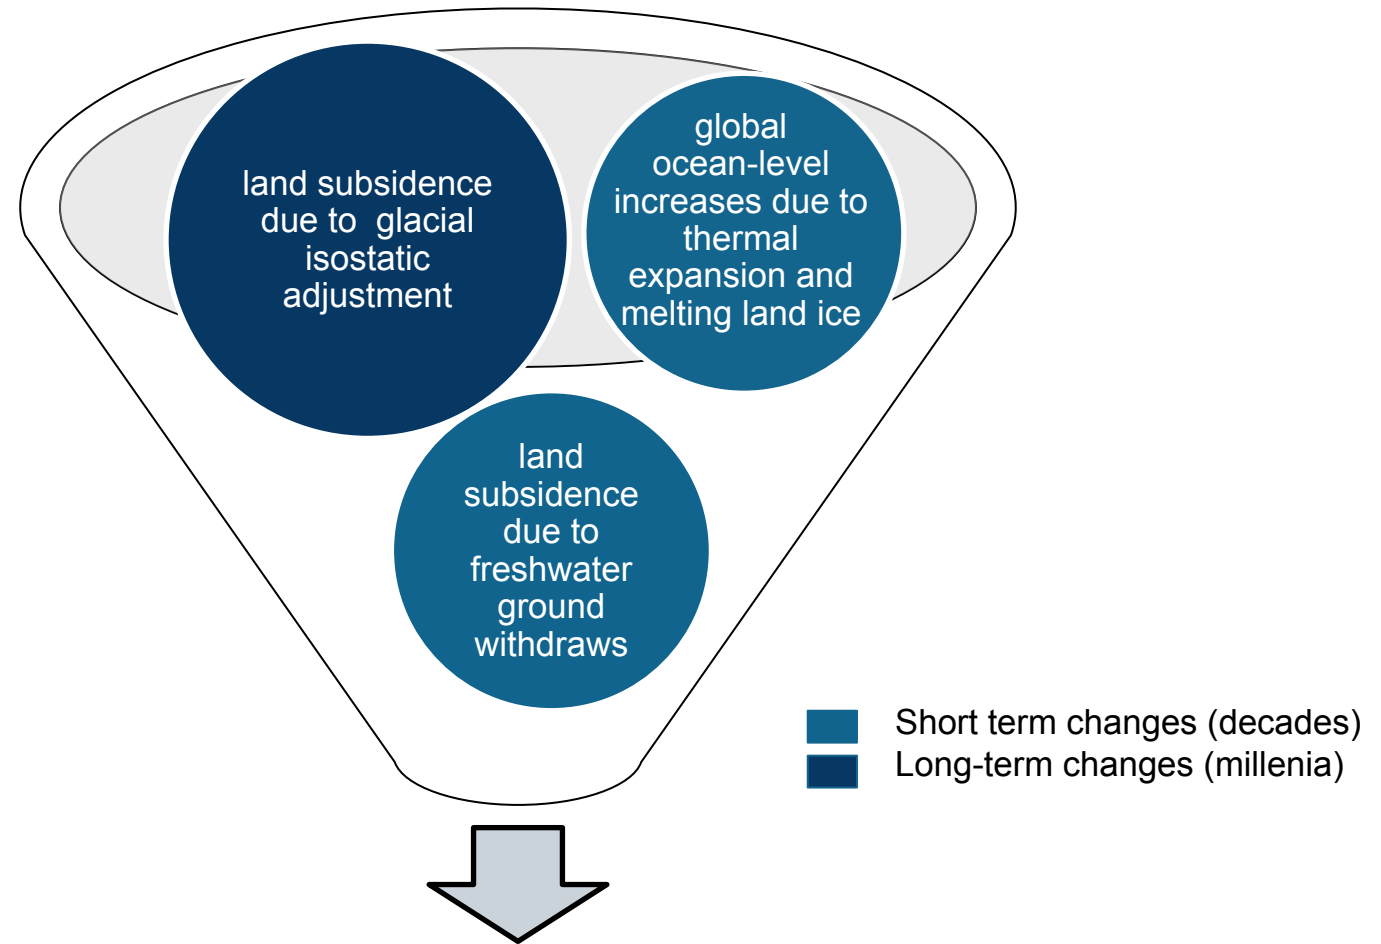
land subsidence due to glacial isostatic adjustment

global ocean-level increases due to thermal expansion and melting land ice

land subsidence due to freshwater ground withdraws

Short term changes (decades)
Long-term changes (millenia)